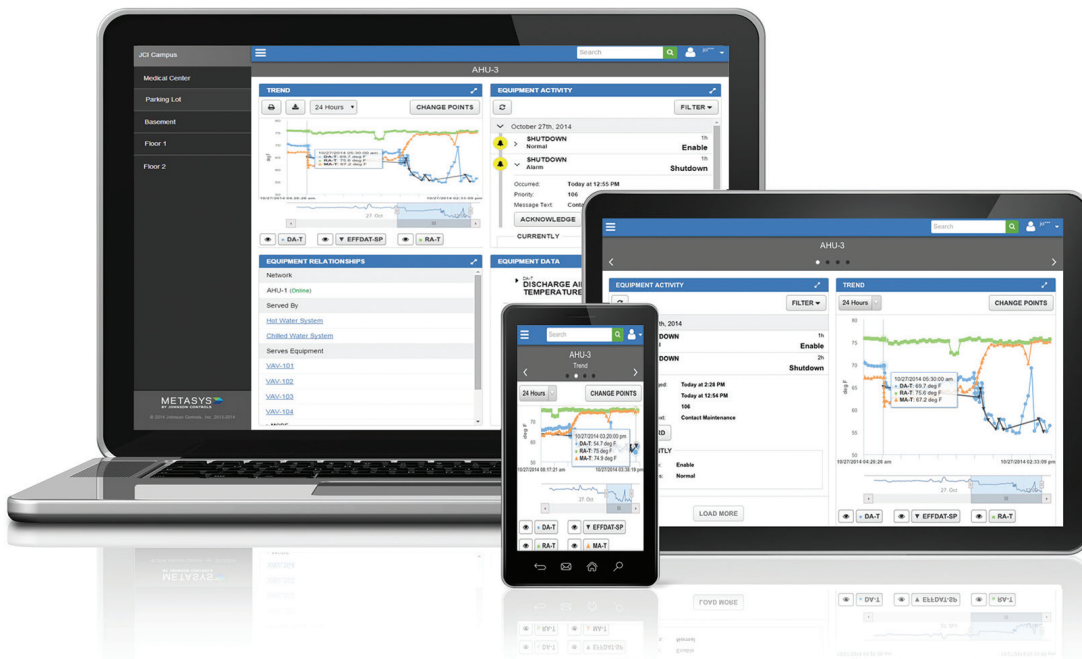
JCI Campus
Medical Center
Parking Lot
Basement
Floor 1
Floor 2

METASYS
BY JOHNSON CONTROLS
© 2014 Johnson Controls, Inc. 2010-2014

Search

AHU-3

TREND
24 Hours
CHANGE POINTS
deg F
10/27/2014 05:30:00 am
DA-T: 69.7 deg F
RA-T: 75.6 deg F
MA-T: 67.2 deg F
10/27/2014 04:26:26 am
10/27/2014 02:33:09 pm
27. Oct
DA-T
EFFDAT-SP
RA-T

EQUIPMENT ACTIVITY
FILTER
October 27th, 2014
SHUTDOWN
Normal
1h
Enable
SHUTDOWN
Alarm
1h
Shutdown
Occurred: Today at 12:55 PM
Priority: 106
Message Text: Conta
ACKNOWLEDGE
CURRENTLY

EQUIPMENT RELATIONSHIPS
Network
AHU-1 (Online)
Served By
Hot Water System
Chilled Water System
Serves Equipment
VAV-101
VAV-102
VAV-103
VAV-104
MORE

EQUIPMENT DATA
DA-T
DISCHARGE AI
TEMPERATURE

Search
AHU-3
EQUIPMENT ACTIVITY
FILTER
th, 2014
DOWN
1h
Enable
DOWN
2h
Shutdown
Today at 2:28 PM
Today at 12:54 PM
106
Contact Maintenance
ID
TLY
Enable
Normal
LOAD MORE

TREND
24 Hours
CHANGE POINTS
80
75
70
65
60
55
50
deg F
10/27/2014 05:30:00 am
DA-T: 69.7 deg F
RA-T: 75.6 deg F
MA-T: 67.2 deg F
10/27/2014 04:26:26 am
10/27/2014 02:33:09 pm
27. Oct
DA-T
EFFDAT-SP
RA-T

Search
AHU-3
Trend
24 Hours
CHANGE POINTS
70
60
deg F
10/27/2014 03:20:00 pm
DA-T: 54.7 deg F
RA-T: 75 deg F
MA-T: 74.9 deg F
10/27/2014 05:17:21 am
10/27/2014 03:36:19 pm
27. Oct
DA-T
EFFDAT-SP
RA-T
MA-T